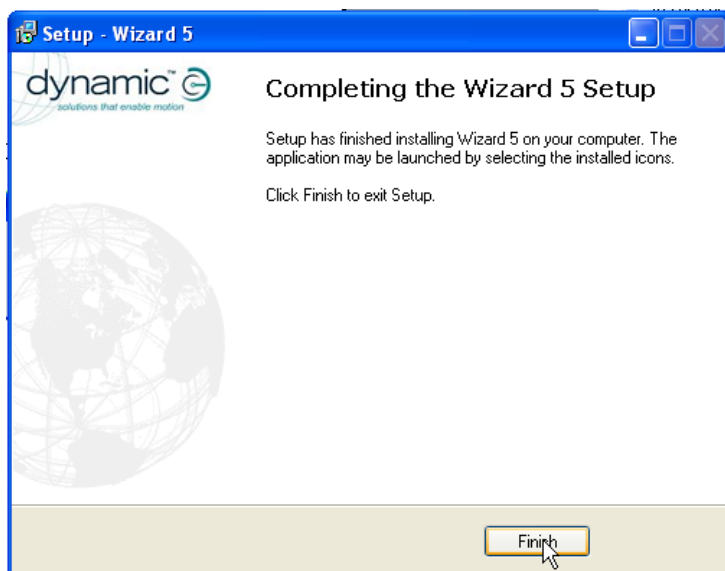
Setup - Wizard 5

dynamic™

solutions that enable motion

Completing the Wizard 5 Setup

Setup has finished installing Wizard 5 on your computer. The application may be launched by selecting the installed icons.

Click Finish to exit Setup.

Finish